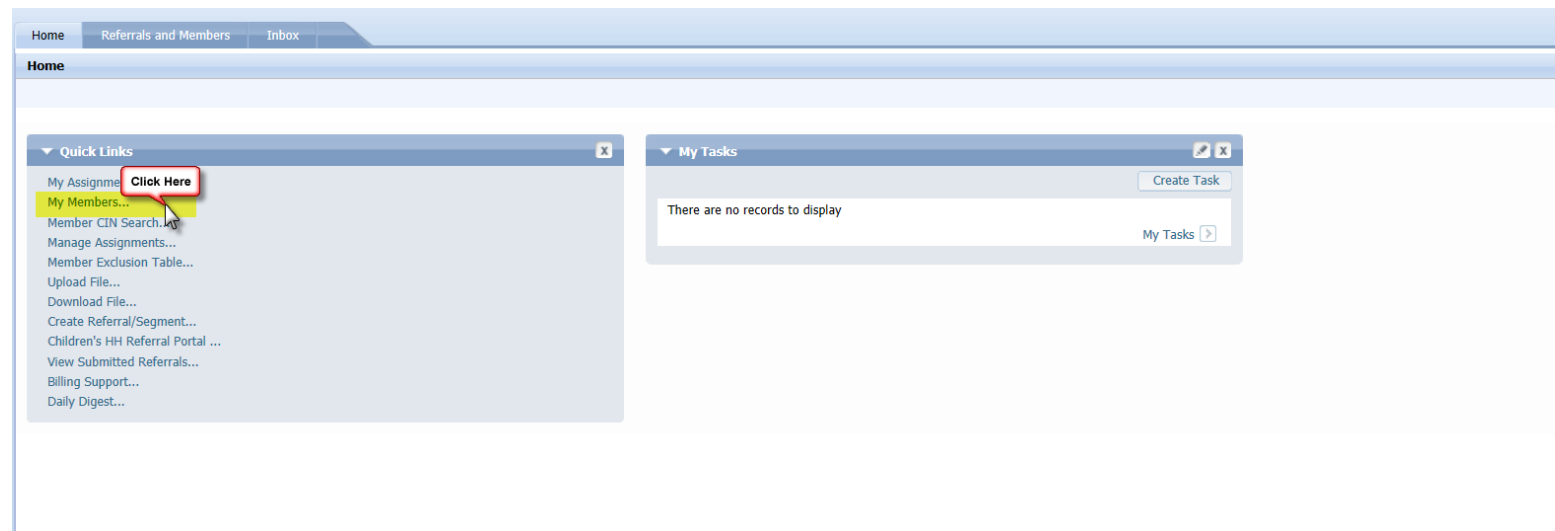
Home Referrals and Members Inbox

Home

Quick Links X

My Assignme
Click Here
My Members...
Member CIN Search...
Manage Assignments...
Member Exclusion Table...
Upload File...
Download File...
Create Referral/Segment...
Children's HH Referral Portal ...
View Submitted Referrals...
Billing Support...
Daily Digest...

My Tasks X

Create Task

There are no records to display

My Tasks